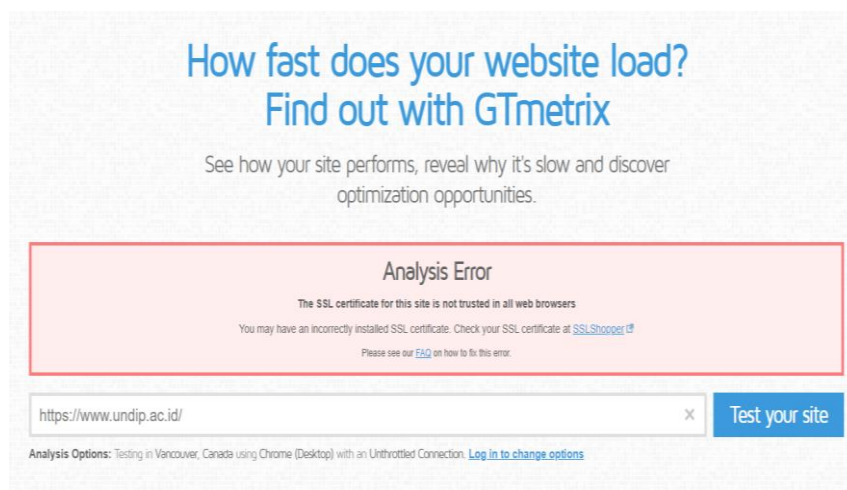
How fast does your website load?
Find out with GTmetrix

See how your site performs, reveal why it's slow and discover optimization opportunities.

Analysis Error

The SSL certificate for this site is not trusted in all web browsers

You may have an incorrectly installed SSL certificate. Check your SSL certificate at SSLShopper

Please see our FAQ on how to fix this error.

https://www.undip.ac.id/ ×

Test your site

Analysis Options: Testing in Vancouver, Canada using Chrome (Desktop) with an Unthrottled Connection. Log in to change options